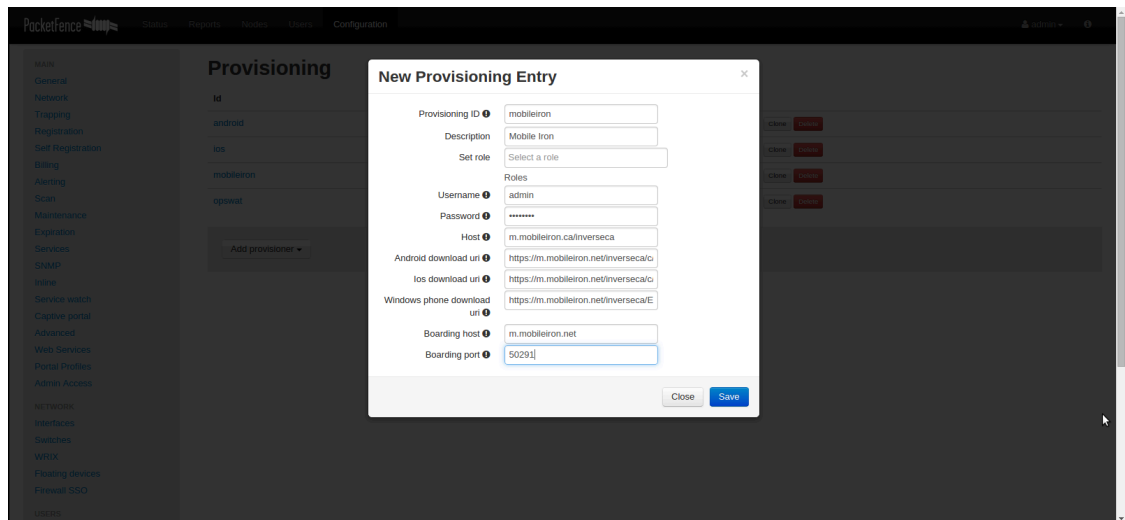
PacketFence Status Reports Nodes Users Configuration admin

MAIN
General
Network
Trapping
Registration
Self Registration
Billing
Alerting
Scan
Maintenance
Expiration
Services
SNMP
Inline
Service watch
Captive portal
Advanced
Web Services
Portal Profiles
Admin Access

NETWORK
Interfaces
Switches
WRIX
Floating devices
Firewall SSO

USERS

Provisioning

Id
android
ios
mobileiron
opswat

Clone Delete
Clone Delete
Clone Delete
Clone Delete

Add provisioner

New Provisioning Entry ×

Provisioning ID mobileiron
Description Mobile Iron
Set role Select a role
Roles
Username admin
Password ••••••••
Host m.mobileiron.ca/inverseca
Android download uri https://m.mobileiron.net/inverseca/c
Ios download uri https://m.mobileiron.net/inverseca/c
Windows phone download uri https://m.mobileiron.net/inverseca/E
Boarding host m.mobileiron.net
Boarding port 50291

Close Save